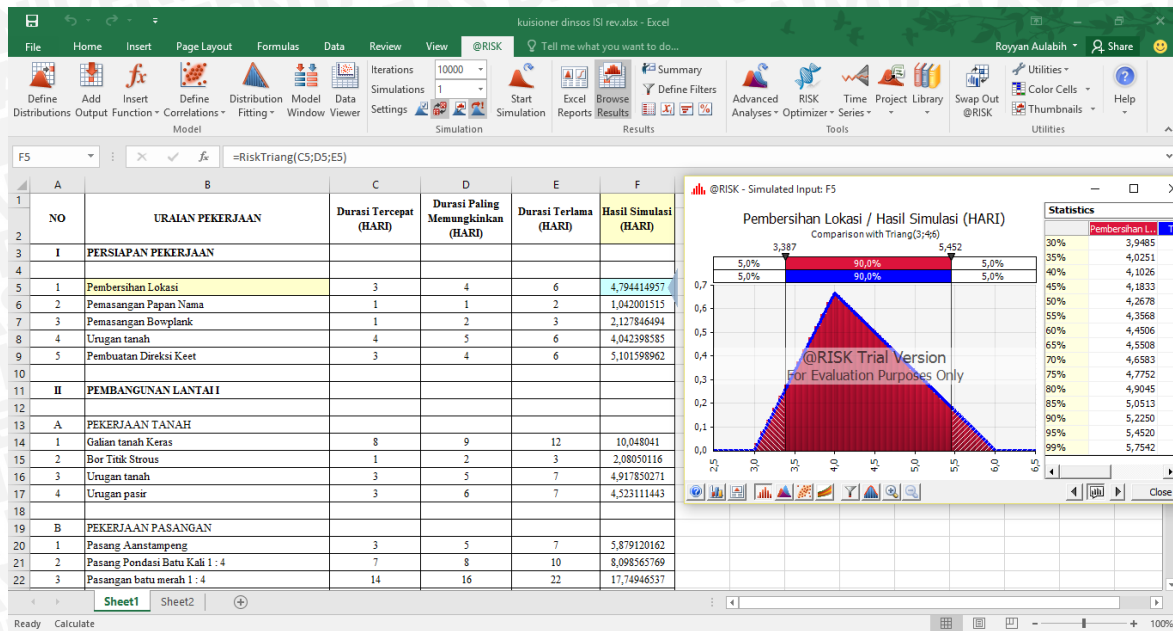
kuisioner dinsos ISI rev.xlsx - Excel

File Home Insert Page Layout Formulas Data Review View @RISK Tell me what you want to do... Royyan Aulabih Share

Define Distributions | Add Output | Insert Function | Define Correlations | Distribution Fitting | Model Window | Data Viewer
Model
Iterations 10000 | Simulations 1 | Settings | Start Simulation
Simulation
Excel Reports | Browse Results | Summary | Define Filters
Results
Advanced Analyses | RISK Optimizer | Time Series | Project | Library
Tools
Swap Out @RISK | Utilities | Color Cells | Thumbnails | Help
Utilities

F5 =RiskTriang(C5;D5;E5)

| | A | B | C | D | E | F |
|---|---|---|---|---|---|---|
| 1-2 | NO | URAIAN PEKERJAAN | Durasi Tercepat (HARI) | Durasi Paling Memungkinkan (HARI) | Durasi Terlama (HARI) | Hasil Simulasi (HARI) |
| 3 | I | PERSIAPAN PEKERJAAN | | | | |
| 4 | | | | | | |
| 5 | 1 | Pembersihan Lokasi | 3 | 4 | 6 | 4,794414957 |
| 6 | 2 | Pemasangan Papan Nama | 1 | 1 | 2 | 1,042001515 |
| 7 | 3 | Pemasangan Bowplank | 1 | 2 | 3 | 2,127846494 |
| 8 | 4 | Urugan tanah | 4 | 5 | 6 | 4,042398585 |
| 9 | 5 | Pembuatan Direksi Keet | 3 | 4 | 6 | 5,101598962 |
| 10 | | | | | | |
| 11 | II | PEMBANGUNAN LANTAI I | | | | |
| 12 | | | | | | |
| 13 | A | PEKERJAAN TANAH | | | | |
| 14 | 1 | Galian tanah Keras | 8 | 9 | 12 | 10,048041 |
| 15 | 2 | Bor Titik Strous | 1 | 2 | 3 | 2,08050116 |
| 16 | 3 | Urugan tanah | 3 | 5 | 7 | 4,917850271 |
| 17 | 4 | Urugan pasir | 3 | 6 | 7 | 4,523111443 |
| 18 | | | | | | |
| 19 | B | PEKERJAAN PASANGAN | | | | |
| 20 | 1 | Pasang Aanstampeng | 3 | 5 | 7 | 5,879120162 |
| 21 | 2 | Pasang Pondasi Batu Kali 1 : 4 | 7 | 8 | 10 | 8,098565769 |
| 22 | 3 | Pasangan batu merah 1 : 4 | 14 | 16 | 22 | 17,74946537 |

@RISK - Simulated Input: F5
Pembersihan Lokasi / Hasil Simulasi (HARI)
Comparison with Triang(3;4;6)
3,387 5,452
5,0% 90,0% 5,0%
5,0% 90,0% 5,0%
0,7 0,6 0,5 0,4 0,3 0,2 0,1 0,0
2,5 3,0 3,5 4,0 4,5 5,0 5,5 6,0 6,5
@RISK Trial Version
For Evaluation Purposes Only

Statistics
Pembersihan L...
| | |
|---|---|
| 30% | 3,9485 |
| 35% | 4,0251 |
| 40% | 4,1026 |
| 45% | 4,1833 |
| 50% | 4,2678 |
| 55% | 4,3568 |
| 60% | 4,4506 |
| 65% | 4,5508 |
| 70% | 4,6583 |
| 75% | 4,7752 |
| 80% | 4,9045 |
| 85% | 5,0513 |
| 90% | 5,2250 |
| 95% | 5,4520 |
| 99% | 5,7542 |

Close

Sheet1 Sheet2
Ready Calculate 100%